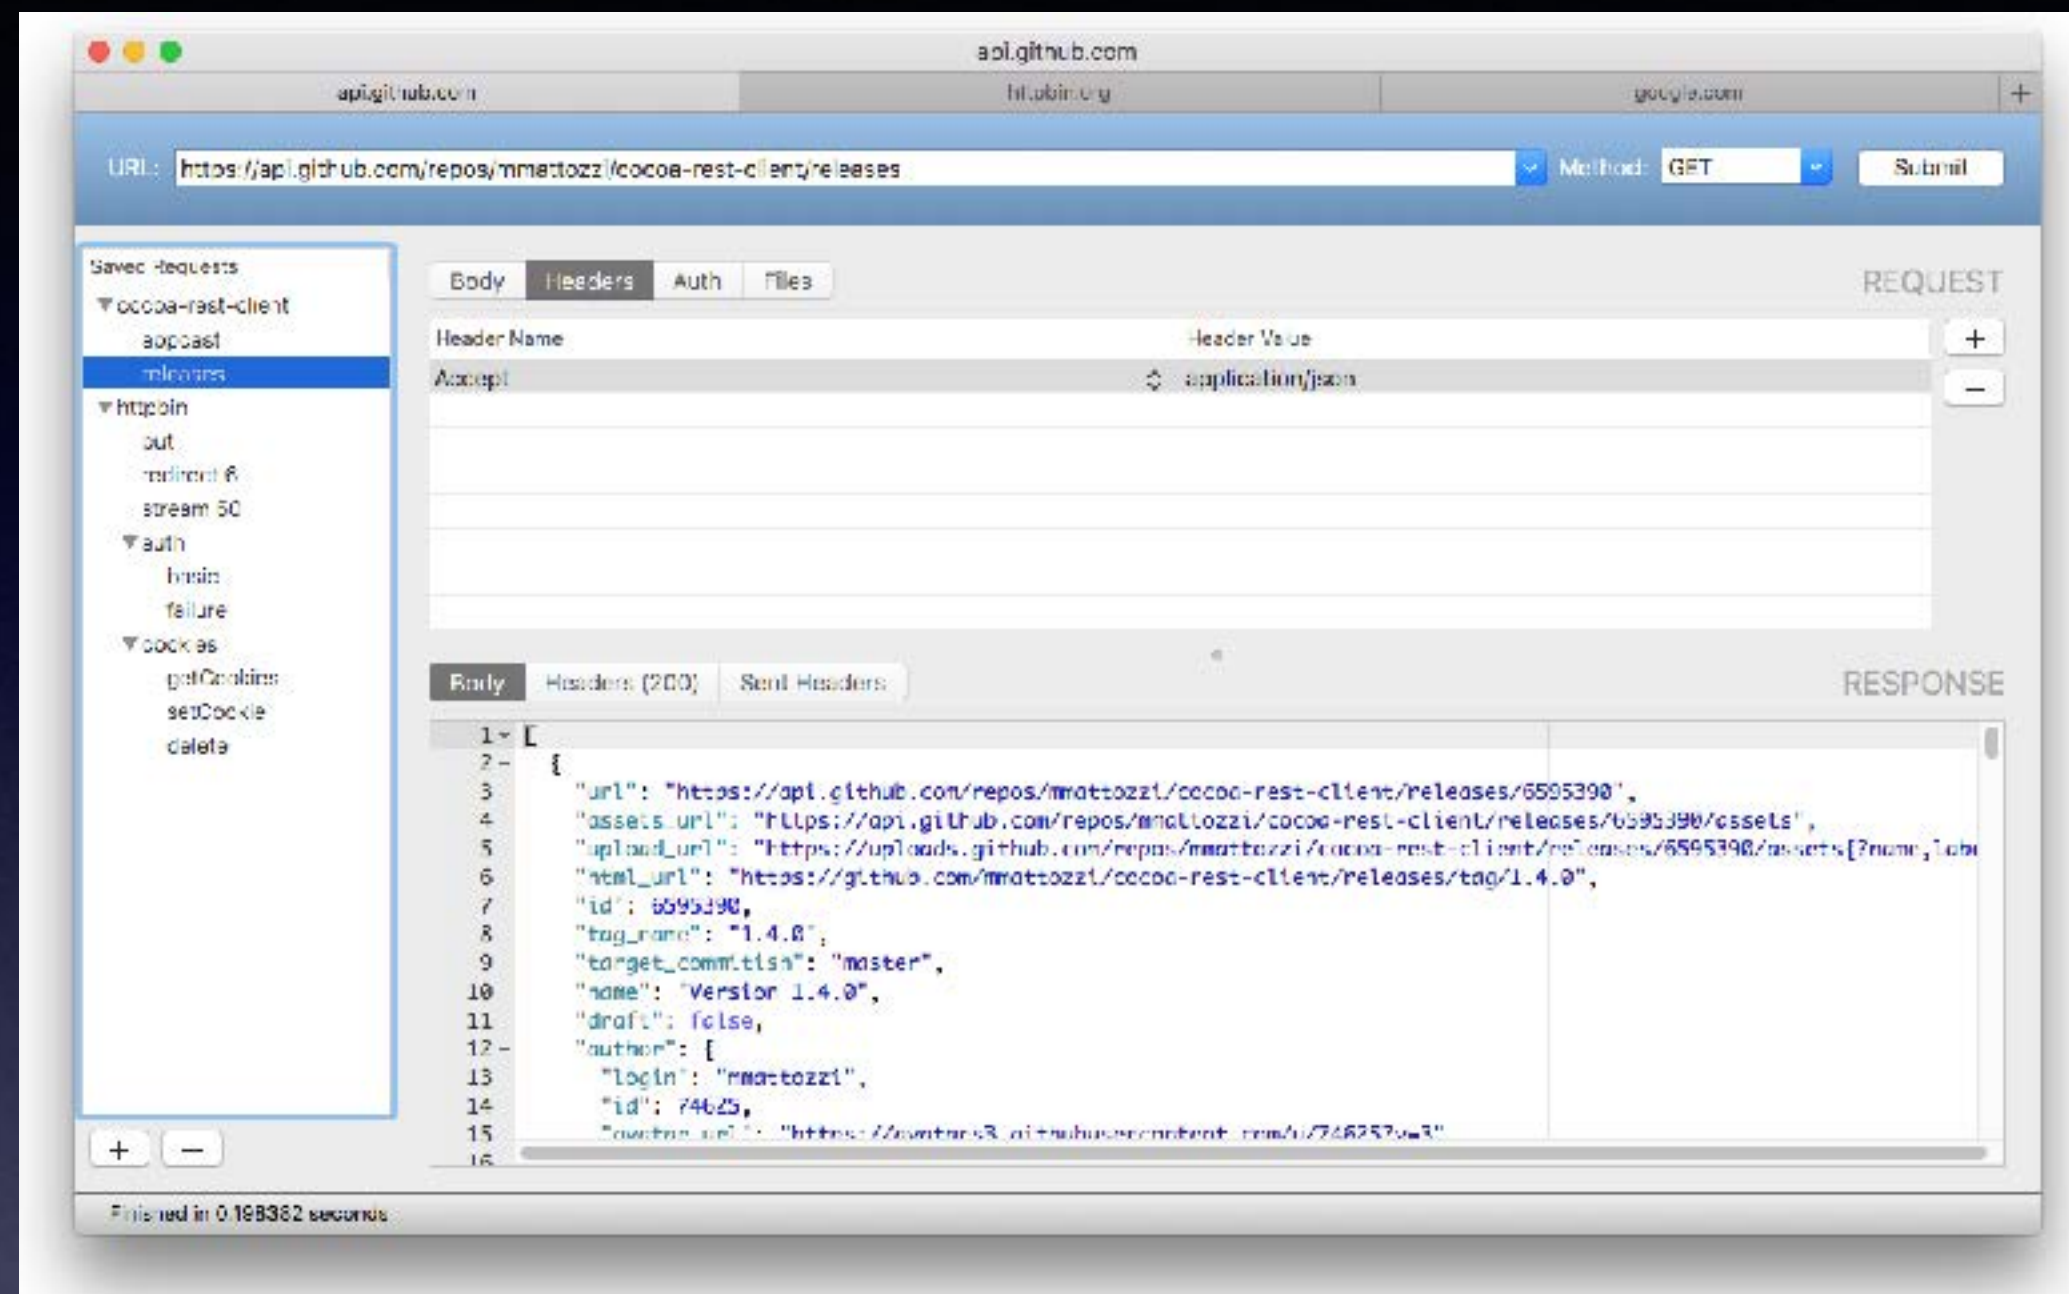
api.github.com

api.github.com
httpbin.org
google.com
+

URL: https://api.github.com/repos/mmattozzi/cocoa-rest-client/releases
Method: GET
Submit

Saved Requests
▼cocoa-rest-client
appcast
releases
▼httpbin
put
redirect 6
stream 50
▼auth
basic
failure
▼cookies
getCookies
setCookie
delete

+ −

Body | Headers | Auth | Files
REQUEST

| Header Name | Header Value |
|---|---|
| Accept | application/json |

+
−

Body | Headers (200) | Sent Headers
RESPONSE

1 [
2   {
3     "url": "https://api.github.com/repos/mmattozzi/cocoa-rest-client/releases/6595390",
4     "assets_url": "https://api.github.com/repos/mmattozzi/cocoa-rest-client/releases/6595390/assets",
5     "upload_url": "https://uploads.github.com/repos/mmattozzi/cocoa-rest-client/releases/6595390/assets{?name,labe
6     "html_url": "https://github.com/mmattozzi/cocoa-rest-client/releases/tag/1.4.0",
7     "id": 6595390,
8     "tag_name": "1.4.0",
9     "target_commitish": "master",
10    "name": "Version 1.4.0",
11    "draft": false,
12    "author": {
13      "login": "mmattozzi",
14      "id": 74625,
15      "avatar_url": "https://avatars3.githubusercontent.com/u/74625?v=3",
16

Finished in 0.198382 seconds